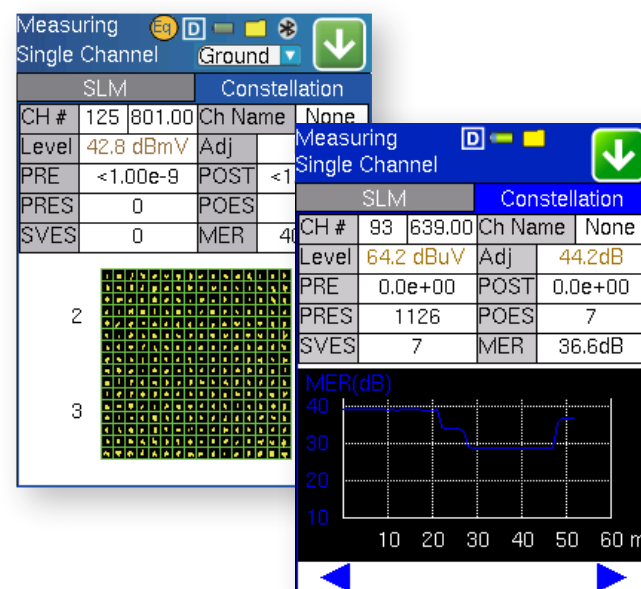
Measuring
Single Channel
Eq D
Ground

SLM | Constellation

| CH # | 125 | 801.00 | Ch Name | None |
|---|---|---|---|---|
| Level | 42.8 dBmV | | Adj | |
| PRE | <1.00e-9 | | POST | <1 |
| PRES | 0 | | POES | |
| SVES | 0 | | MER | 4 |

2
3

Measuring
Single Channel
D

SLM | Constellation

| CH # | 93 | 639.00 | Ch Name | None |
|---|---|---|---|---|
| Level | 64.2 dBuV | | Adj | 44.2dB |
| PRE | 0.0e+00 | | POST | 0.0e+00 |
| PRES | 1126 | | POES | 7 |
| SVES | 7 | | MER | 36.6dB |

MER(dB)
40
30
20
10
10 20 30 40 50 60 m